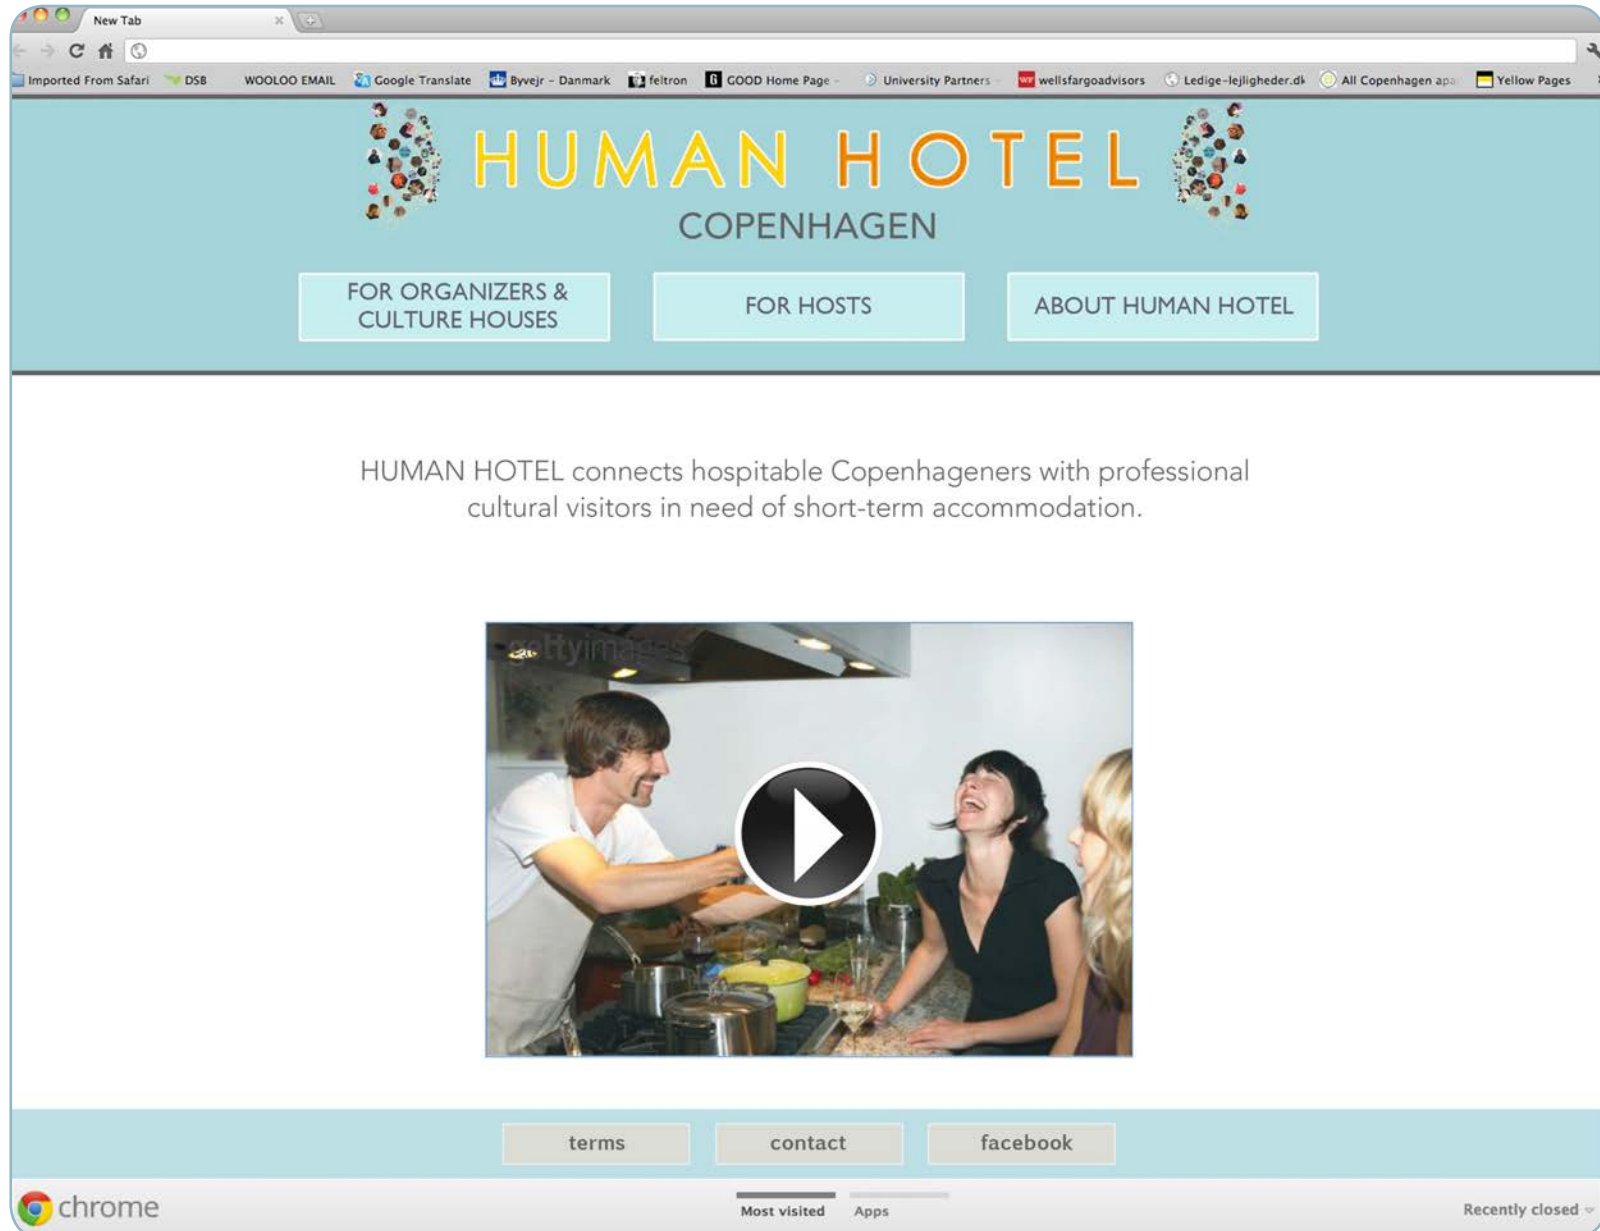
New Tab

Imported From Safari DSB WOOLOO EMAIL Google Translate Byvejr - Danmark feltron GOOD Home Page University Partners wellsfargoadvisors Ledige-lejligheder.dk All Copenhagen apa Yellow Pages

HUMAN HOTEL
COPENHAGEN

FOR ORGANIZERS & CULTURE HOUSES

FOR HOSTS

ABOUT HUMAN HOTEL

HUMAN HOTEL connects hospitable Copenhageners with professional cultural visitors in need of short-term accommodation.

gettyimages

terms contact facebook

chrome

Most visited Apps

Recently closed